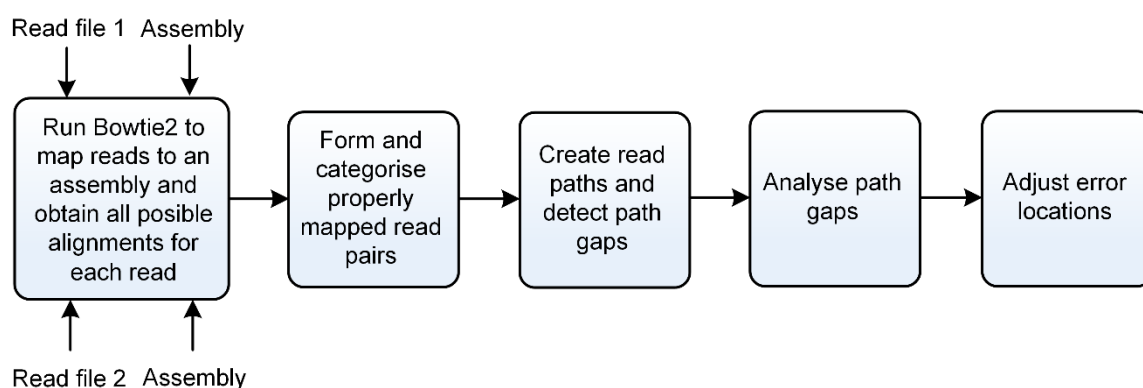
Read file 1 Assembly

Run Bowtie2 to map reads to an assembly and obtain all posible alignments for each read

Form and categorise properly mapped read pairs

Create read paths and detect path gaps

Analyse path gaps

Adjust error locations

Read file 2 Assembly